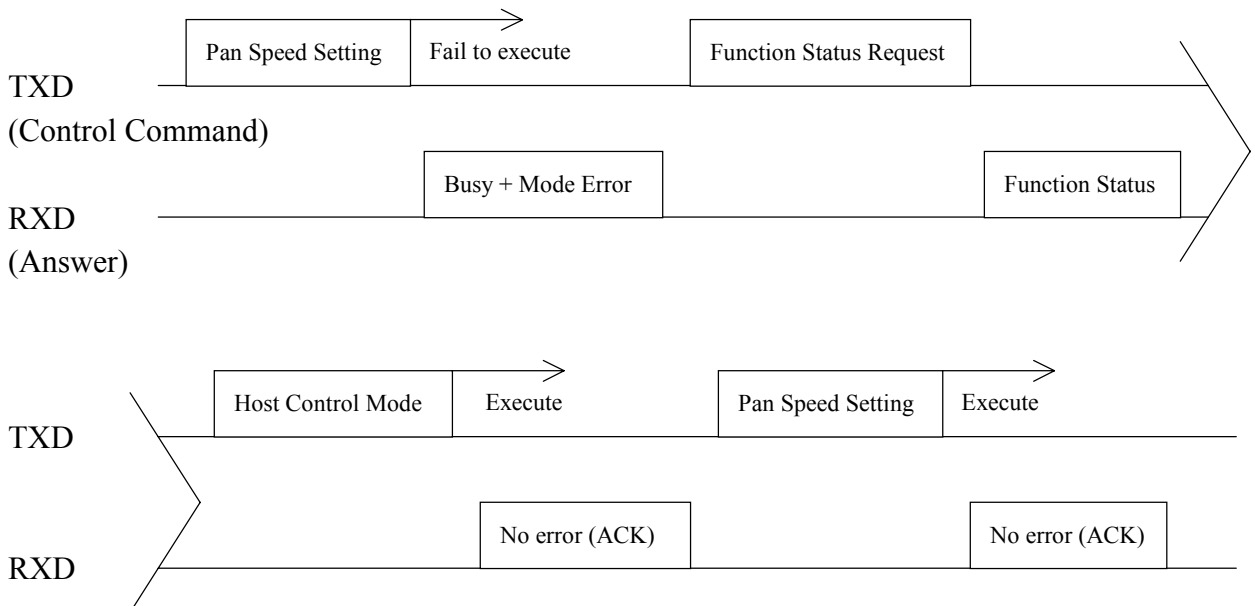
Pan Speed Setting

Fail to execute

Function Status Request

TXD
(Control Command)

Busy + Mode Error

Function Status

RXD
(Answer)

Host Control Mode

Execute

Pan Speed Setting

Execute

TXD

No error (ACK)

No error (ACK)

RXD